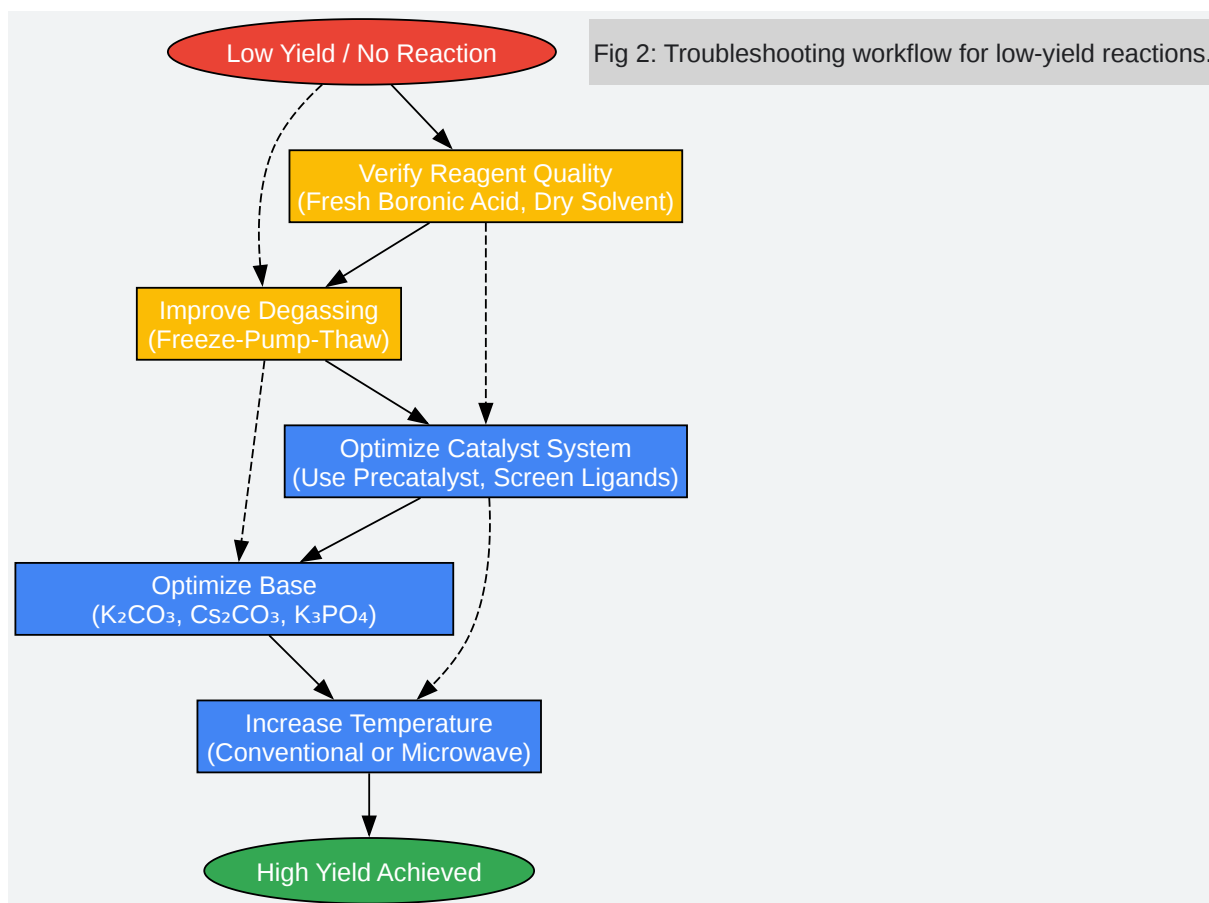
Low Yield / No Reaction

Fig 2: Troubleshooting workflow for low-yield reactions.

Verify Reagent Quality
(Fresh Boronic Acid, Dry Solvent)

Improve Degassing
(Freeze-Pump-Thaw)

Optimize Catalyst System
(Use Precatalyst, Screen Ligands)

Optimize Base
($K_2CO_3$, $Cs_2CO_3$, $K_3PO_4$)

Increase Temperature
(Conventional or Microwave)

High Yield Achieved